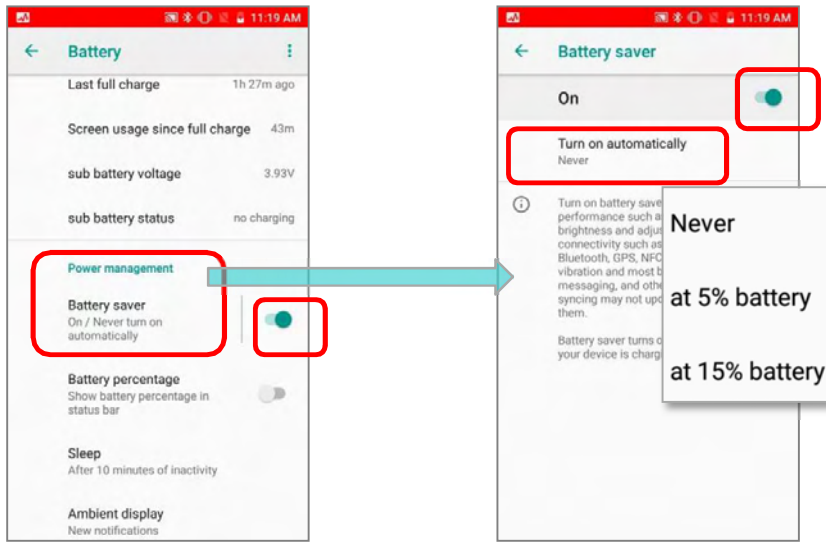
11:19 AM

Battery

Last full charge 1h 27m ago

Screen usage since full charge 43m

sub battery voltage 3.93V

sub battery status no charging

Power management

Battery saver
On / Never turn on automatically

Battery percentage
Show battery percentage in status bar

Sleep
After 10 minutes of inactivity

Ambient display
New notifications

11:19 AM

Battery saver

On

Turn on automatically
Never

Turn on battery save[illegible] performance such a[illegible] brightness and adju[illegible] connectivity such as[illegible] Bluetooth, GPS, NFC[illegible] vibration and most b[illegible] messaging, and othe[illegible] syncing may not upd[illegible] them.

Battery saver turns o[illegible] your device is charg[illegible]

Never

at 5% battery

at 15% battery